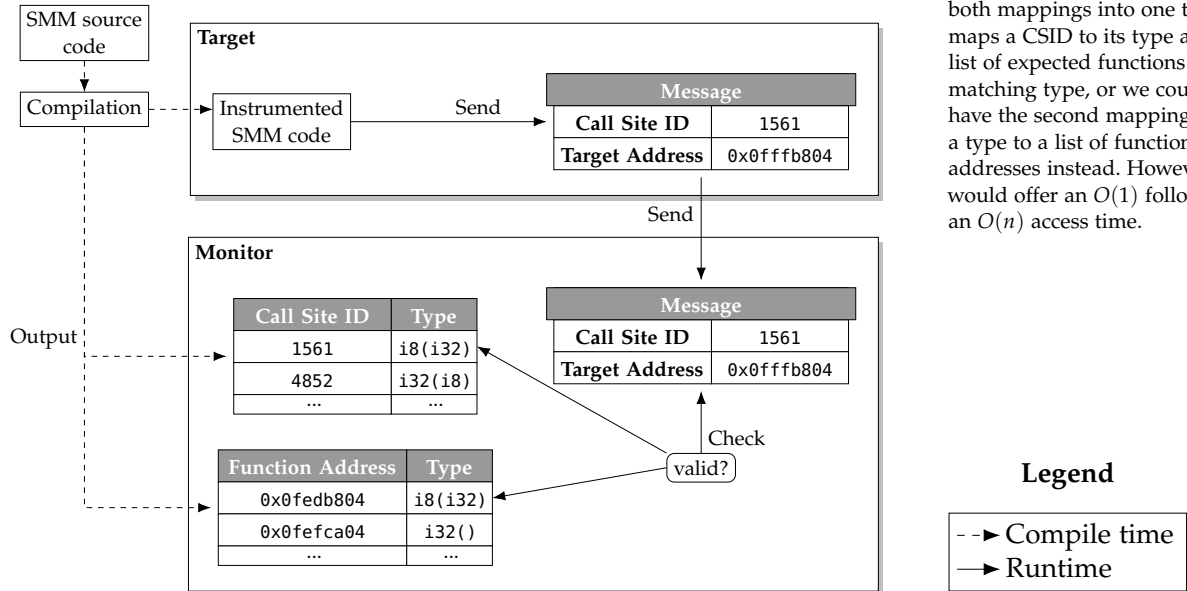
SMM source code

Compilation

Output

Target

Instrumented SMM code

Send

| Message | |
|---|---|
| Call Site ID | 1561 |
| Target Address | 0x0fffb804 |

Send

Monitor

| Call Site ID | Type |
|---|---|
| 1561 | i8(i32) |
| 4852 | i32(i8) |
| ... | ... |

| Message | |
|---|---|
| Call Site ID | 1561 |
| Target Address | 0x0fffb804 |

Check

valid?

| Function Address | Type |
|---|---|
| 0x0fedb804 | i8(i32) |
| 0x0fefca04 | i32() |
| ... | ... |

both mappings into one t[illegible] maps a CSID to its type a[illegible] list of expected functions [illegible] matching type, or we cou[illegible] have the second mapping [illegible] a type to a list of function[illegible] addresses instead. Howev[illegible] would offer an $O(1)$ follo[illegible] an $O(n)$ access time.

Legend

Compile time

Runtime